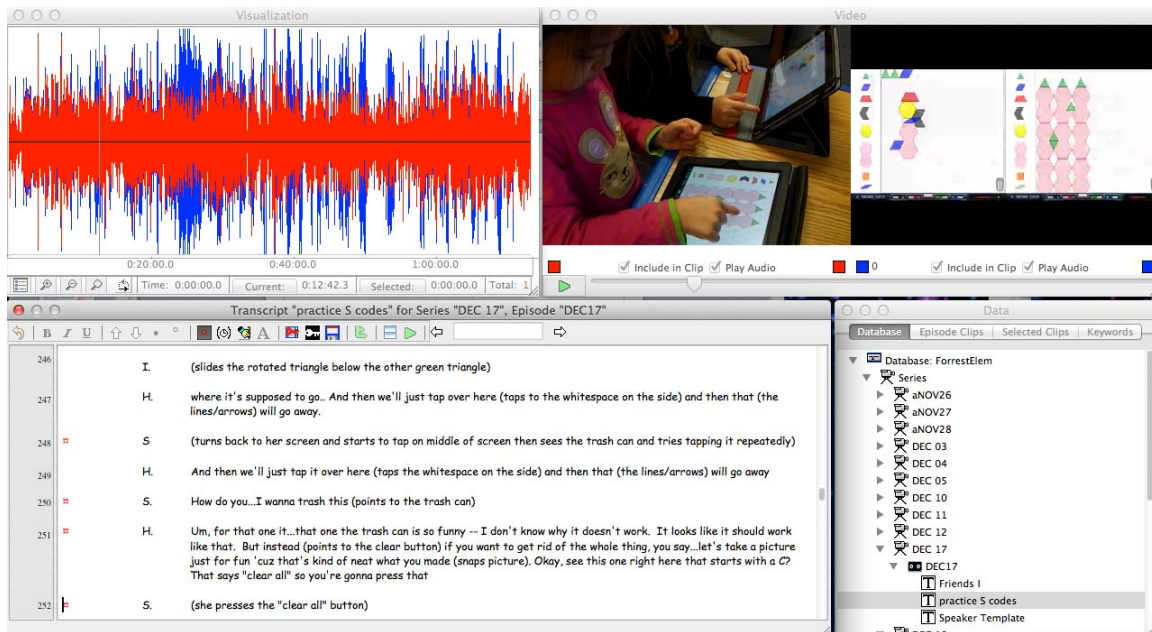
Visualization

0:20:00.0 0:40:00.0 1:00:00.0

Time: 0:00:00.0 Current: 0:12:42.3 Selected: 0:00:00.0 Total: 1

Video

Include in Clip Play Audio 0 Include in Clip Play Audio

Transcript "practice S codes" for Series "DEC 17", Episode "DEC17"

246 I. (slides the rotated triangle below the other green triangle)

247 H. where it's supposed to go.. And then we'll just tap over here (taps to the whitespace on the side) and then that (the lines/arrows) will go away.

248 S (turns back to her screen and starts to tap on middle of screen then sees the trash can and tries tapping it repeatedly)

249 H. And then we'll just tap it over here (taps the whitespace on the side) and then that (the lines/arrows) will go away

250 S. How do you...I wanna trash this (points to the trash can)

251 H. Um, for that one it...that one the trash can is so funny -- I don't know why it doesn't work. It looks like it should work like that. But instead (points to the clear button) if you want to get rid of the whole thing, you say...let's take a picture just for fun 'cuz that's kind of neat what you made (snaps picture). Okay, see this one right here that starts with a C? That says "clear all" so you're gonna press that

252 S. (she presses the "clear all" button)

Data

Database Episode Clips Selected Clips Keywords

Database: ForrestElem
Series
aNOV26
aNOV27
aNOV28
DEC 03
DEC 04
DEC 05
DEC 10
DEC 11
DEC 12
DEC 17
DEC17
Friends I
practice S codes
Speaker Template